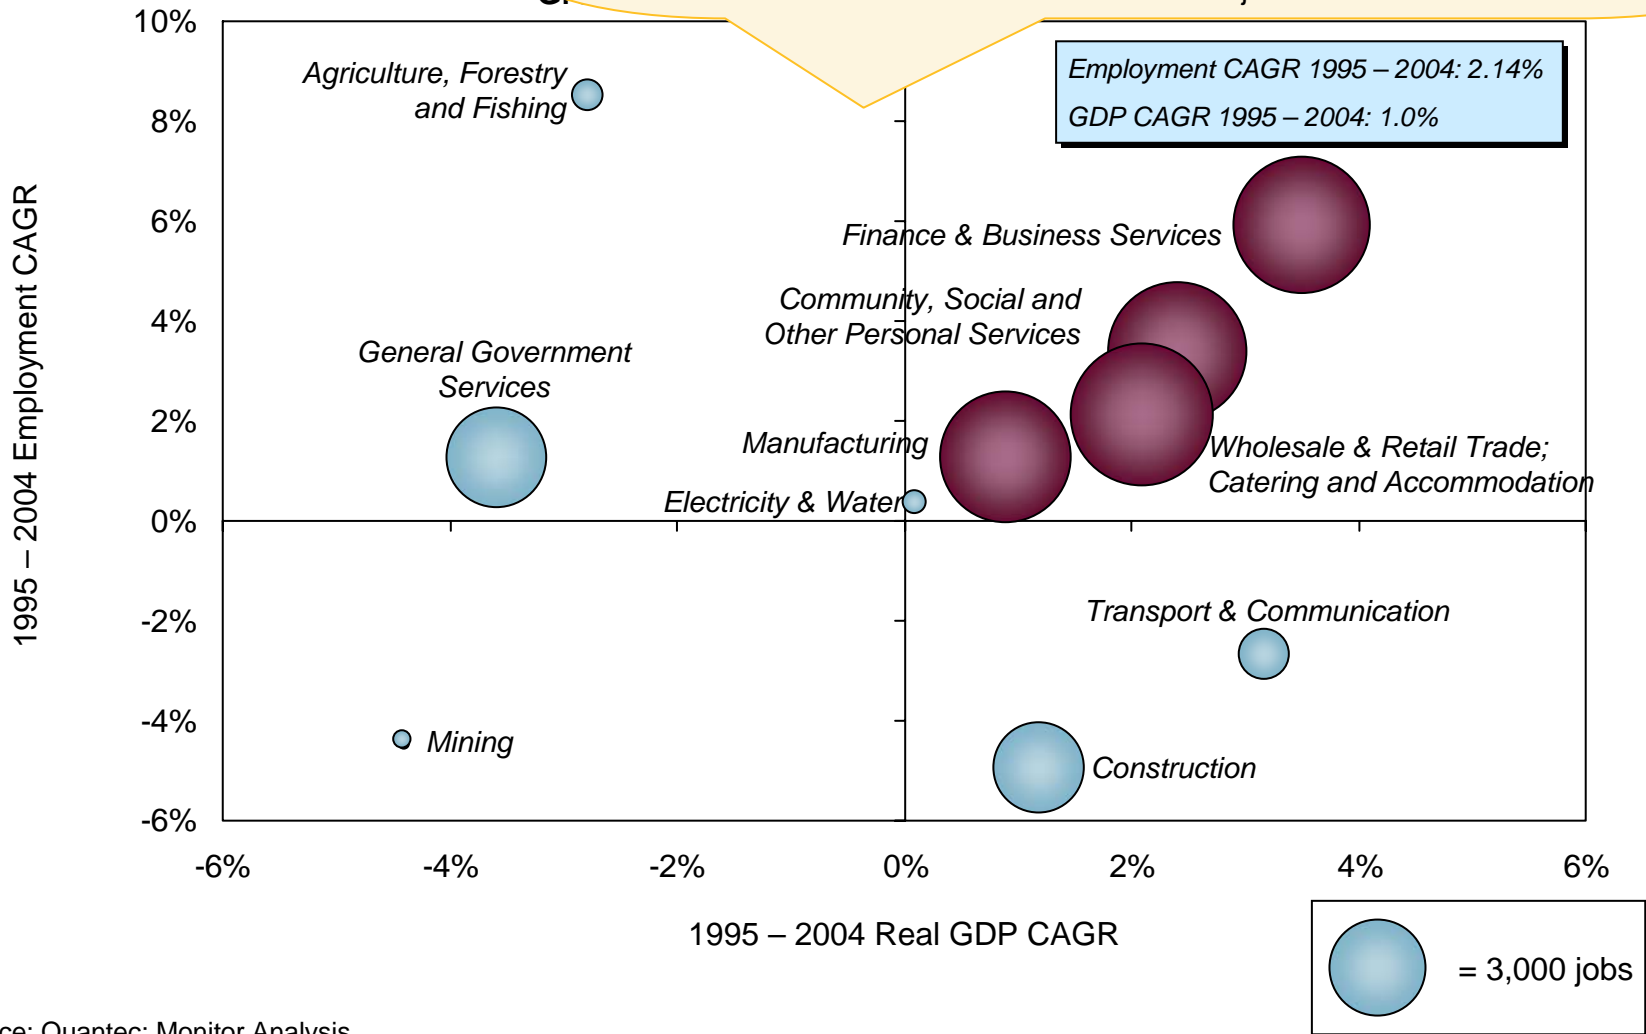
Employment CAGR 1995 – 2004: 2.14%
GDP CAGR 1995 – 2004: 1.0%

10%
8%
6%
4%
2%
0%
-2%
-4%
-6%

1995 – 2004 Employment CAGR

Agriculture, Forestry and Fishing

Finance & Business Services

Community, Social and Other Personal Services

General Government Services

Manufacturing

Wholesale & Retail Trade; Catering and Accommodation

Electricity & Water

Transport & Communication

Mining

Construction

-6%
-4%
-2%
0%
2%
4%
6%

1995 – 2004 Real GDP CAGR

= 3,000 jobs

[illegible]ce: Quantec; Monitor Analysis